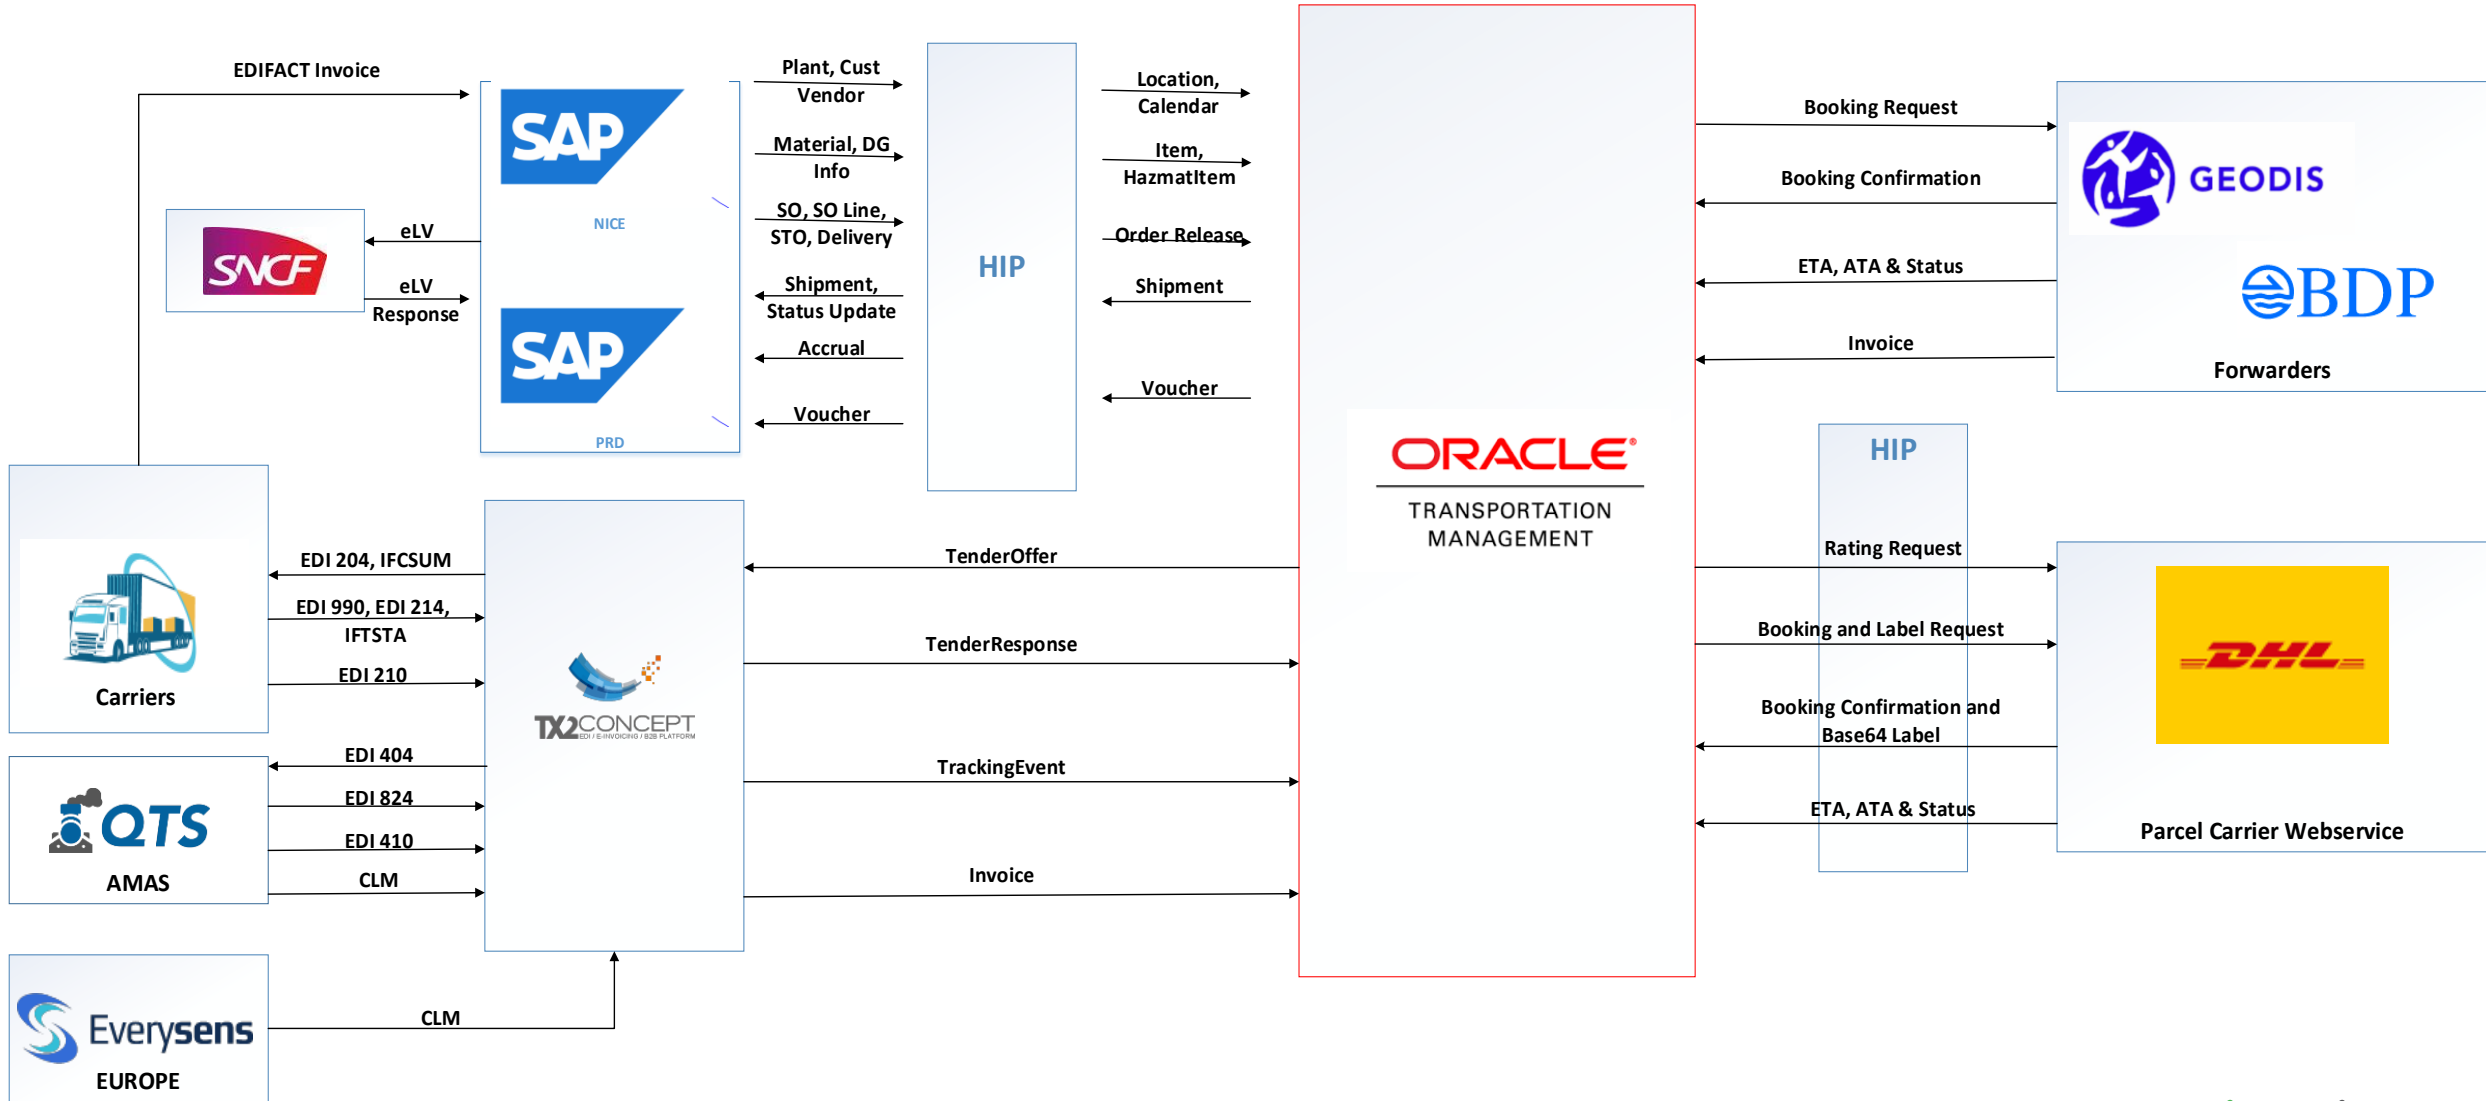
EDIFACT Invoice

SAP
NICE

SAP
PRD

SNCF

eLV

eLV Response

Plant, Cust Vendor

Material, DG Info

SO, SO Line, STO, Delivery

Shipment, Status Update

Accrual

Voucher

HIP

Location, Calendar

Item, HazmatItem

Order Release

Shipment

Voucher

ORACLE®
TRANSPORTATION MANAGEMENT

Booking Request

Booking Confirmation

ETA, ATA & Status

Invoice

GEODIS

BDP

Forwarders

HIP

Rating Request

Booking and Label Request

Booking Confirmation and Base64 Label

ETA, ATA & Status

DHL

Parcel Carrier Webservice

Carriers

EDI 204, IFCSUM

EDI 990, EDI 214, IFTSTA

EDI 210

TX2CONCEPT
EDI / E-INVOICING / B2B PLATFORM

TenderOffer

TenderResponse

TrackingEvent

Invoice

QTS
AMAS

EDI 404

EDI 824

EDI 410

CLM

Everysens
EUROPE

CLM